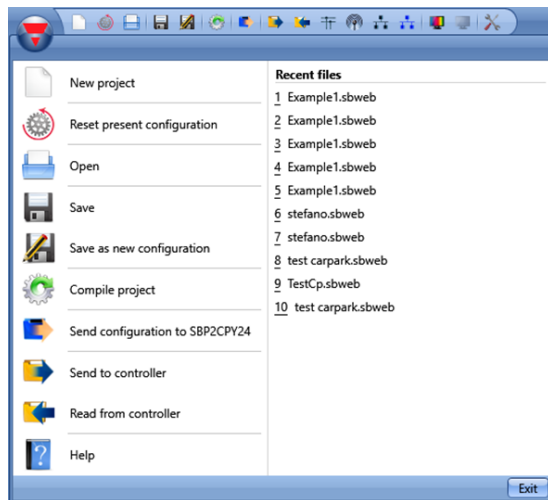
New project

Reset present configuration

Open

Save

Save as new configuration

Compile project

Send configuration to SBP2CPY24

Send to controller

Read from controller

Help

Recent files

1 Example1.sbweb
2 Example1.sbweb
3 Example1.sbweb
4 Example1.sbweb
5 Example1.sbweb
6 stefano.sbweb
7 stefano.sbweb
8 test carpark.sbweb
9 TestCp.sbweb
10 test carpark.sbweb

Exit